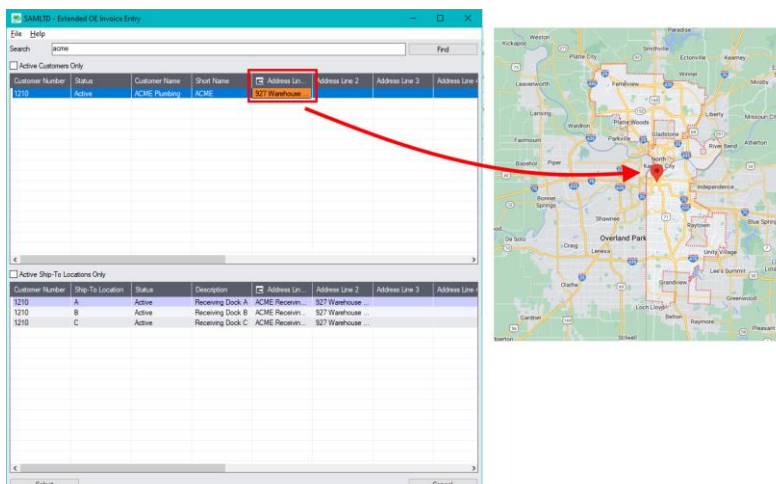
SAMLTD - Extended OE Invoice Entry

File Help

Search acme Find

Active Customers Only

| Customer Number | Status | Customer Name | Short Name | Address Lin... | Address Line 2 | Address Line 3 | Address Line |
|---|---|---|---|---|---|---|---|
| 1210 | Active | ACME Plumbing | ACME | 927 Warehouse ... | | | |

Active Ship-To Locations Only

| Customer Number | Ship-To Location | Status | Description | Address Lin... | Address Line 2 | Address Line 3 | Address Line |
|---|---|---|---|---|---|---|---|
| 1210 | A | Active | Receiving Dock A | ACME Receivin... | 927 Warehouse ... | | |
| 1210 | B | Active | Receiving Dock B | ACME Receivin... | 927 Warehouse ... | | |
| 1210 | C | Active | Receiving Dock C | ACME Receivin... | 927 Warehouse ... | | |

Select Cancel

Weston Kickapoo Smithville Platte City Kearney Leavenworth Ferrelview Excelsior Springs Liberty Lansing Platte Woods Missouri City Gladstone Farmount Parkville River Bend Basehor North Kansas City Piper Independence Bonner Springs Shawnee Raytown Blue Springs De Soto Overland Park Lenexa Craig Unity Village Lee's Summit Olathe Grandview Greenwood Loch Lloyd Belton Raymore Gardner